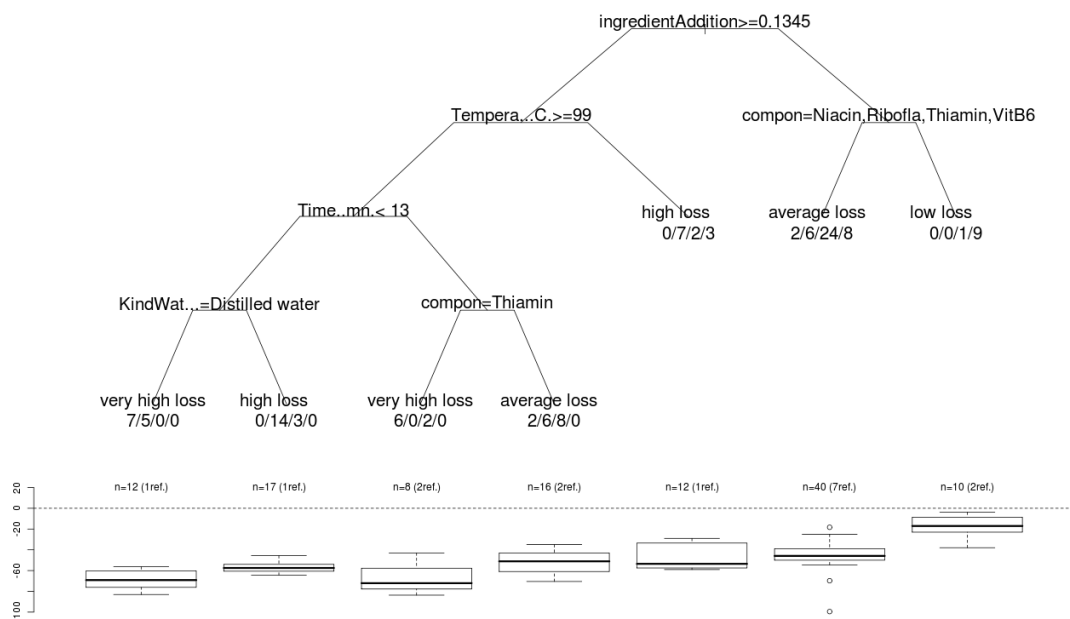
ingredientAddition>=0.1345

Tempera...C.>=99

compon=Niacin,Ribofla,Thiamin,VitB6

Time..mn.< 13

high loss
0/7/2/3

average loss
2/6/24/8

low loss
0/0/1/9

KindWat...=Distilled water

compon=Thiamin

very high loss
7/5/0/0

high loss
0/14/3/0

very high loss
6/0/2/0

average loss
2/6/8/0

n=12 (1ref.)
n=17 (1ref.)
n=8 (2ref.)
n=16 (2ref.)
n=12 (1ref.)
n=40 (7ref.)
n=10 (2ref.)

20
0
-20
-60
100